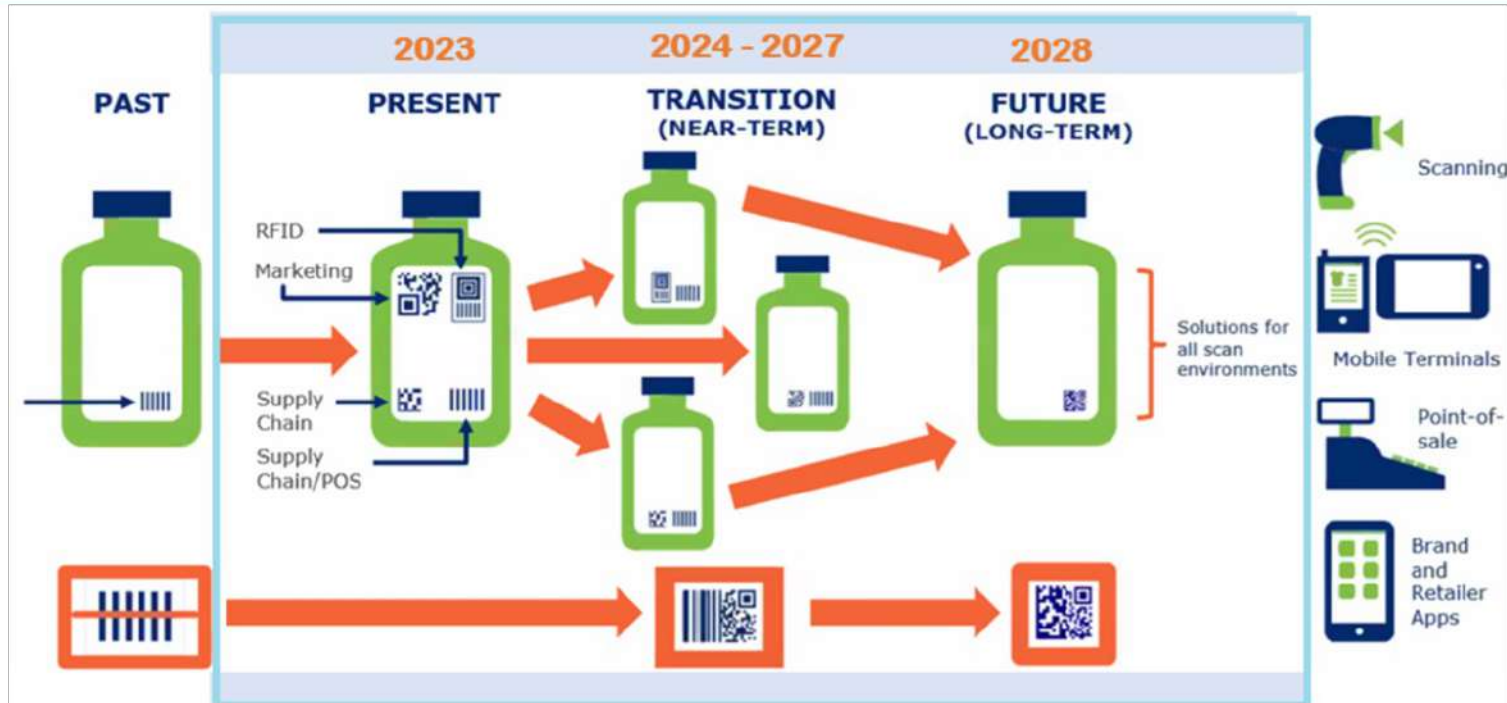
2023

2024 - 2027

2028

PAST

PRESENT

TRANSITION
(NEAR-TERM)

FUTURE
(LONG-TERM)

RFID

Marketing

Supply Chain

Supply Chain/POS

Solutions for all scan environments

Scanning

Mobile Terminals

Point-of-sale

Brand and Retailer Apps